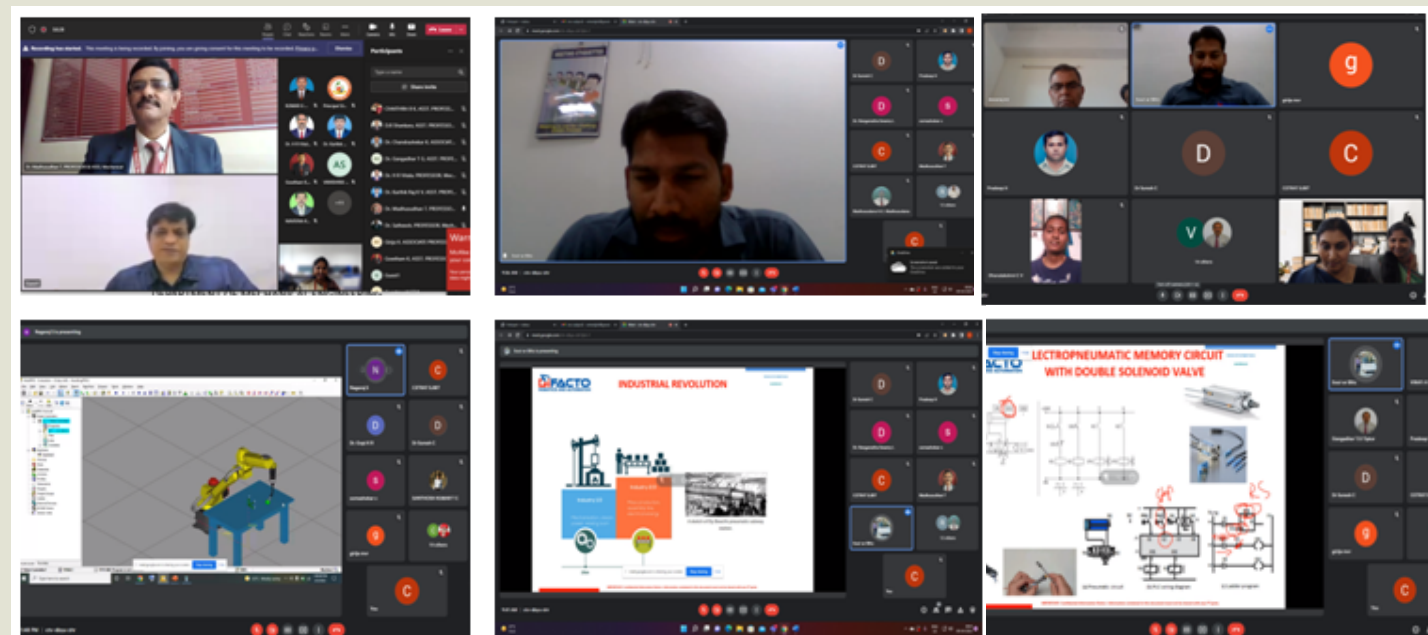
Recording has started. This meeting is being recorded. By joining, you are giving consent for this meeting to be recorded.

Participants

AS

g

D

C

V

N

C

D

D

S

g

C

FACTO

INDUSTRIAL REVOLUTION

Industry 1.0

Industry 2.0

D

D

C

C

LECTROPNEUMATIC MEMORY CIRCUIT WITH DOUBLE SOLENOID VALVE

FACTO

D

g

C